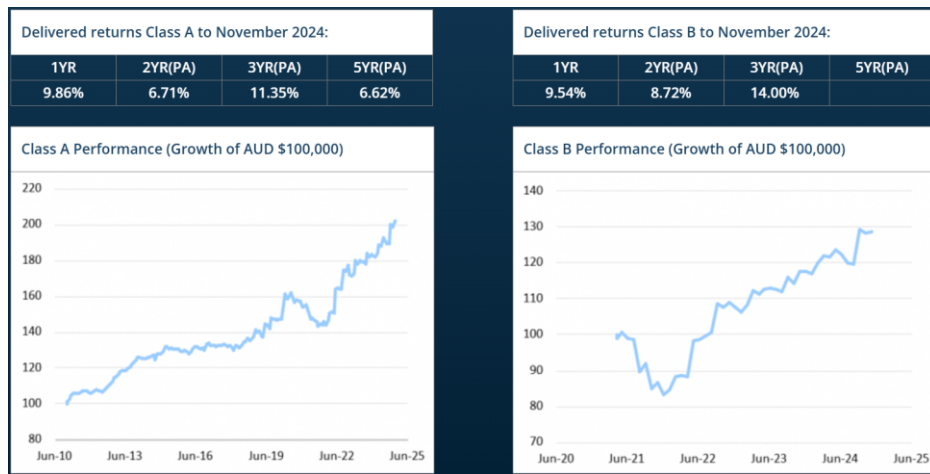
Delivered returns Class A to November 2024:

| 1YR | 2YR(PA) | 3YR(PA) | 5YR(PA) |
|---|---|---|---|
| 9.86% | 6.71% | 11.35% | 6.62% |

Class A Performance (Growth of AUD $100,000)

220
200
180
160
140
120
100
80

Jun-10 Jun-13 Jun-16 Jun-19 Jun-22 Jun-25

Delivered returns Class B to November 2024:

| 1YR | 2YR(PA) | 3YR(PA) | 5YR(PA) |
|---|---|---|---|
| 9.54% | 8.72% | 14.00% | |

Class B Performance (Growth of AUD $100,000)

140
130
120
110
100
90
80
70

Jun-20 Jun-21 Jun-22 Jun-23 Jun-24 Jun-25